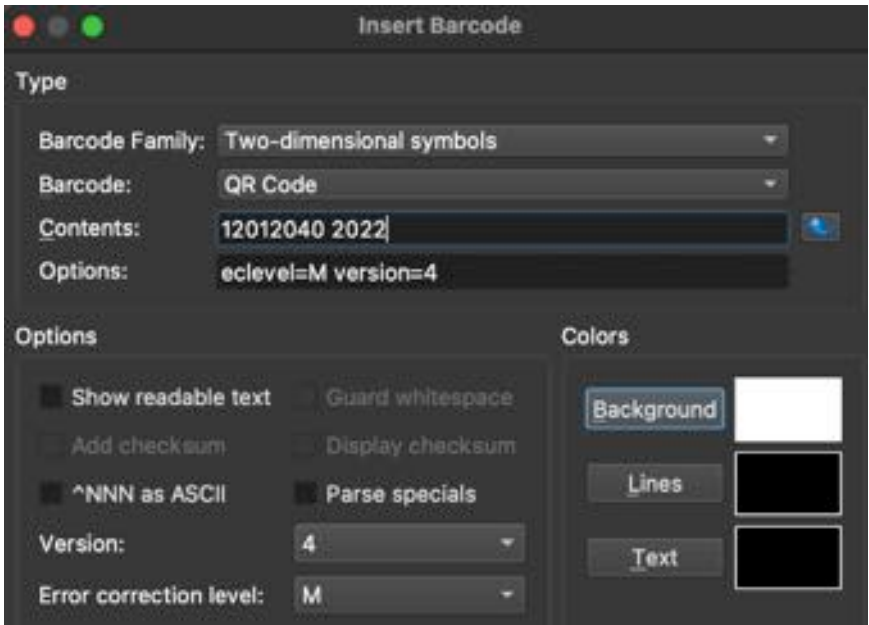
Insert Barcode

Type

Barcode Family: Two-dimensional symbols

Barcode: QR Code

Contents: 12012040 2022

Options: eclevel=M version=4

Options

Show readable text

Guard whitespace

Add checksum

Display checksum

^NNN as ASCII

Parse specials

Version: 4

Error correction level: M

Colors

Background

Lines

Text